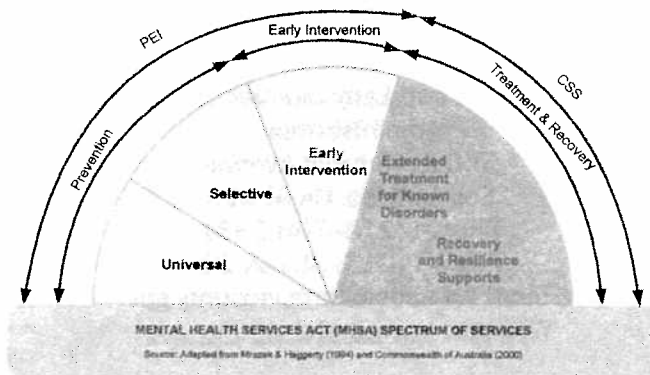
PEI

Early Intervention

CSS

Treatment & Recovery

Prevention

Early Intervention

Selective

Universal

Extended Treatment for Known Disorders

Recovery and Resilience Supports

MENTAL HEALTH SERVICES ACT (MHSA) SPECTRUM OF SERVICES

Source: Adapted from Mrazek & Haggerty (1994) and Commonwealth of Australia (2000)